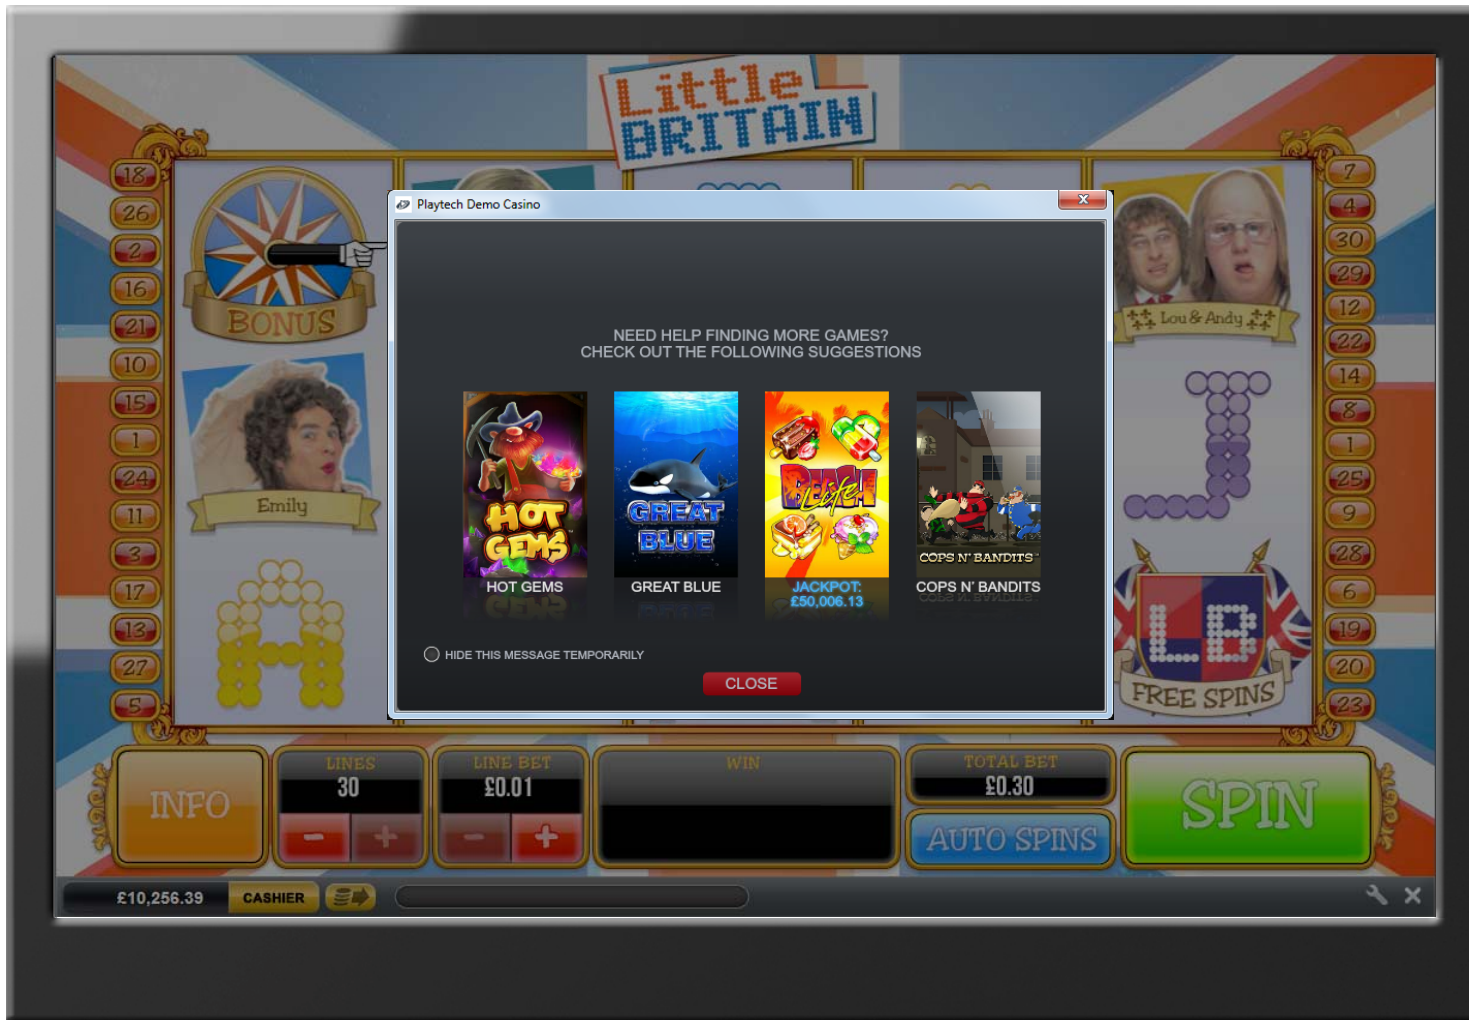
Little BRITAIN

18
26
2
16
21
10
15
1
24
11
3
17
13
27
5

BONUS

Emily

7
4
30
29
12
22
14
8
1
25
9
28
6
19
20
23

Lou & Andy

FREE SPINS

Playtech Demo Casino

NEED HELP FINDING MORE GAMES?
CHECK OUT THE FOLLOWING SUGGESTIONS

HOT GEMS
HOT GEMS

GREAT BLUE
GREAT BLUE

Beach Life
JACKPOT: £50,006.13

COPS N' BANDITS
COPS N' BANDITS

HIDE THIS MESSAGE TEMPORARILY

CLOSE

INFO

LINES
30

LINE BET
£0.01

WIN

TOTAL BET
£0.30

AUTO SPINS

SPIN

£10,256.39
CASHIER